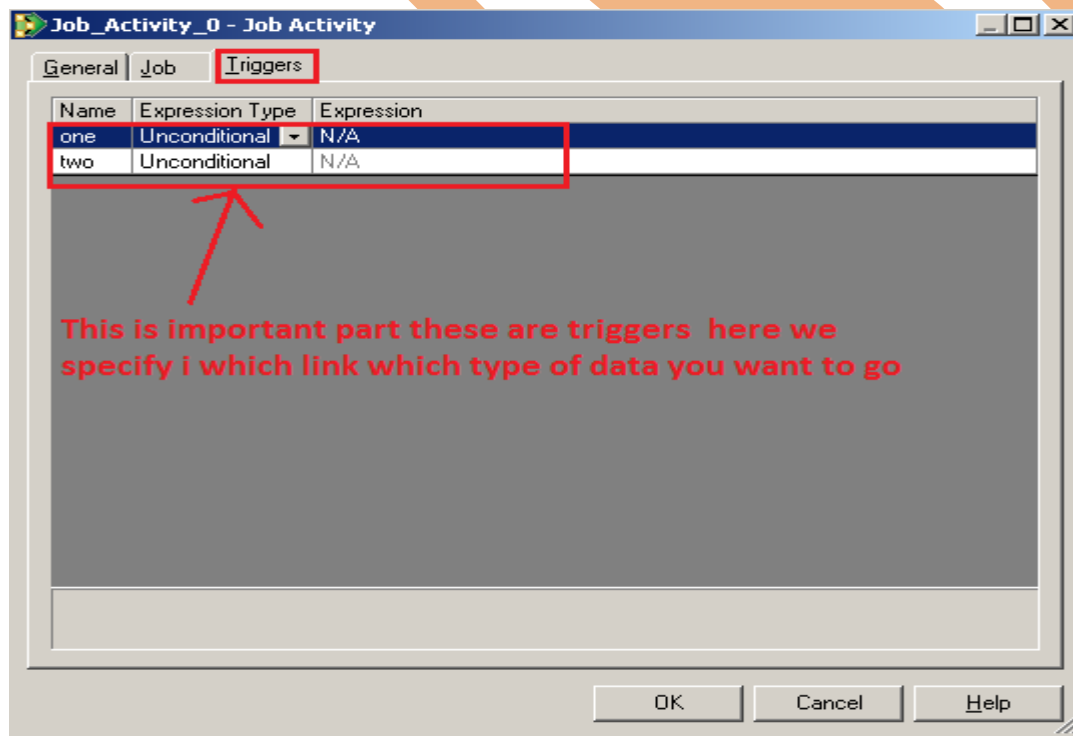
Job_Activity_0 - Job Activity

General | Job | Triggers

| Name | Expression Type | Expression |
|---|---|---|
| one | Unconditional | N/A |
| two | Unconditional | N/A |

This is important part these are triggers here we specify i which link which type of data you want to go

OK Cancel Help